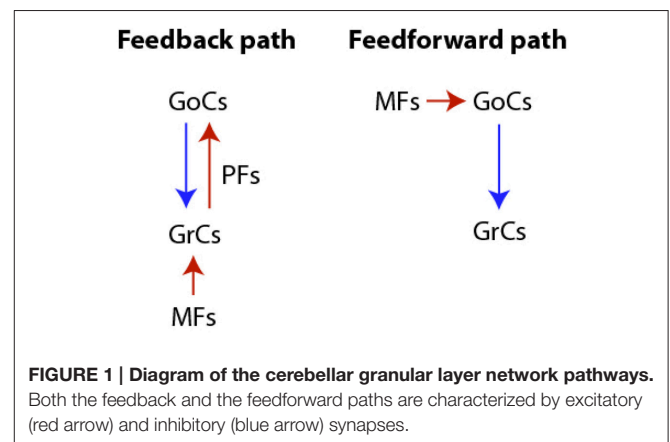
Feedback path

GoCs

PFs

GrCs

MFs

Feedforward path

MFs GoCs

GrCs

**FIGURE 1 | Diagram of the cerebellar granular layer network pathways.** Both the feedback and the feedforward paths are characterized by excitatory (red arrow) and inhibitory (blue arrow) synapses.